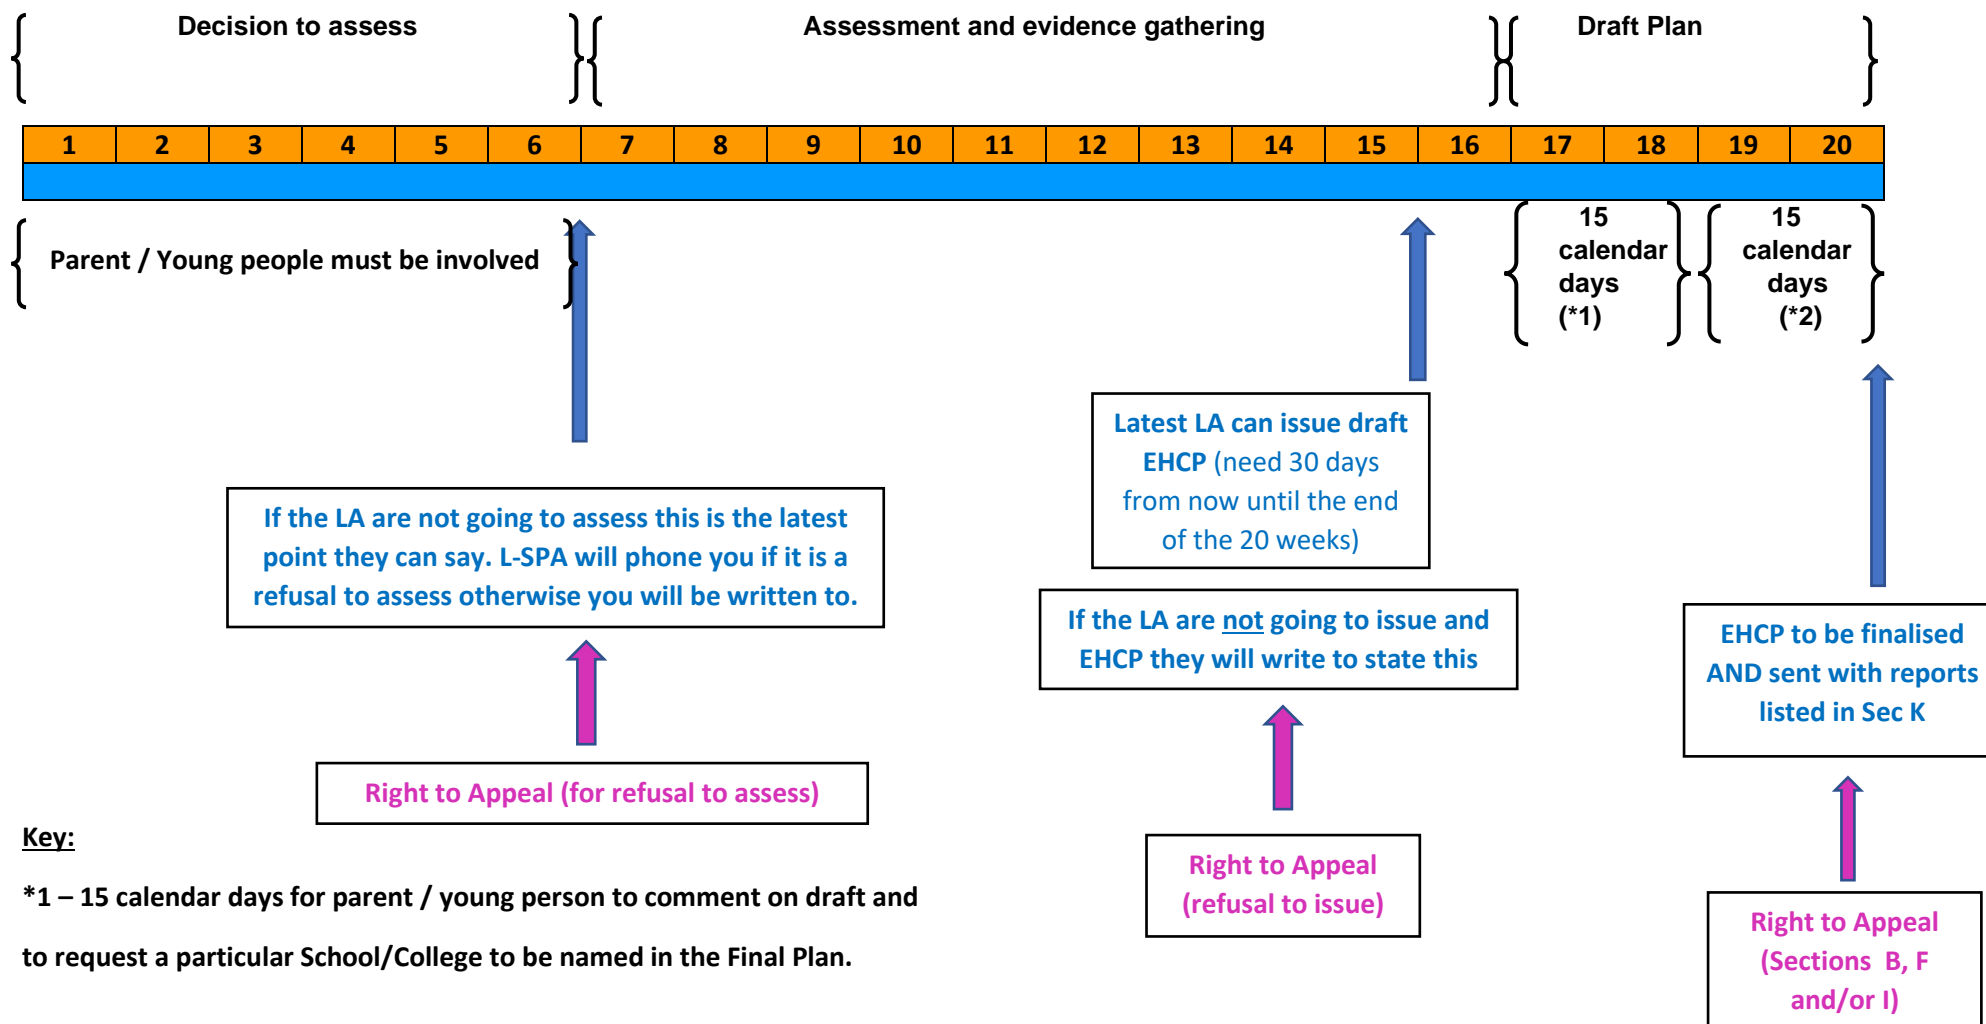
Decision to assess

Assessment and evidence gathering

Draft Plan

| 1 | 2 | 3 | 4 | 5 | 6 | 7 | 8 | 9 | 10 | 11 | 12 | 13 | 14 | 15 | 16 | 17 | 18 | 19 | 20 |
|---|---|---|---|---|---|---|---|---|---|---|---|---|---|---|---|---|---|---|---|

Parent / Young people must be involved

15 calendar days (*1)

15 calendar days (*2)

Latest LA can issue draft EHCP (need 30 days from now until the end of the 20 weeks)

If the LA are not going to assess this is the latest point they can say. L-SPA will phone you if it is a refusal to assess otherwise you will be written to.

If the LA are not going to issue and EHCP they will write to state this

EHCP to be finalised AND sent with reports listed in Sec K

Right to Appeal (for refusal to assess)

Key:

*1 – 15 calendar days for parent / young person to comment on draft and to request a particular School/College to be named in the Final Plan.

Right to Appeal (refusal to issue)

Right to Appeal (Sections B, F and/or I)